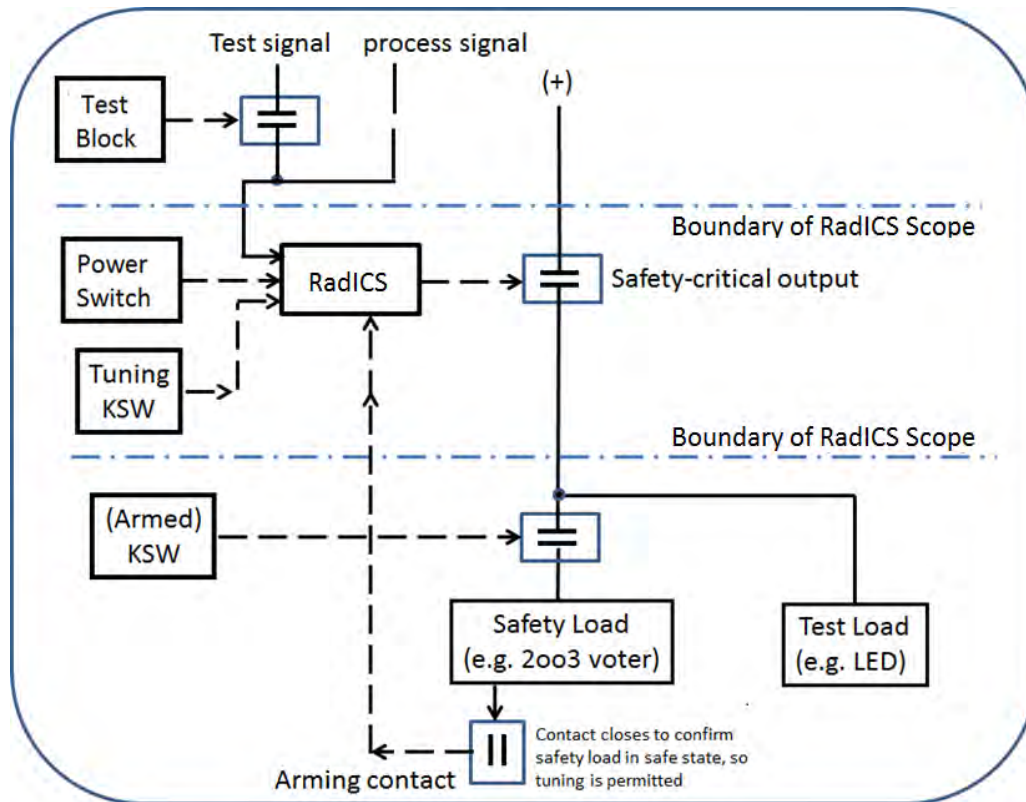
Test signal

process signal

Test Block

(+)

Boundary of RadICS Scope

Power Switch

RadICS

Safety-critical output

Tuning KSW

Boundary of RadICS Scope

(Armed) KSW

Safety Load (e.g. 2oo3 voter)

Test Load (e.g. LED)

Contact closes to confirm safety load in safe state, so tuning is permitted

Arming contact